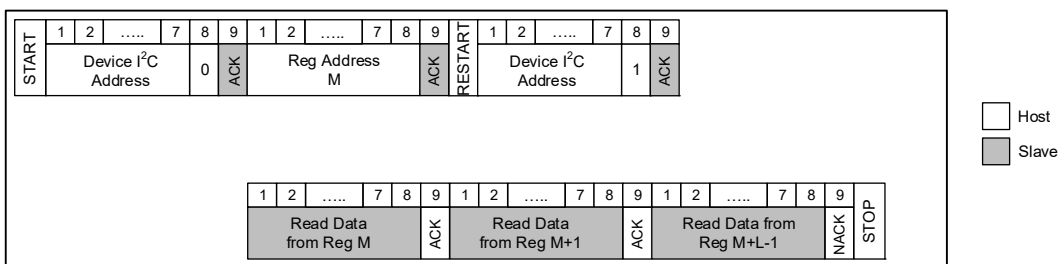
START

| 1 | 2 | ….. | 7 | 8 | 9 | 1 | 2 | ….. | 7 | 8 | 9 | | 1 | 2 | ….. | 7 | 8 | 9 |
|---|---|---|---|---|---|---|---|---|---|---|---|---|---|---|---|---|---|---|
| Device $I^2C$ Address | | | | 0 | ACK | Reg Address M | | | | | ACK | RESTART | Device $I^2C$ Address | | | | 1 | ACK |

Host
Slave

| 1 | 2 | ….. | 7 | 8 | 9 | 1 | 2 | ….. | 7 | 8 | 9 | 1 | 2 | ….. | 7 | 8 | 9 | |
|---|---|---|---|---|---|---|---|---|---|---|---|---|---|---|---|---|---|---|
| Read Data from Reg M | | | | | ACK | Read Data from Reg M+1 | | | | | ACK | Read Data from Reg M+L-1 | | | | | NACK | STOP |